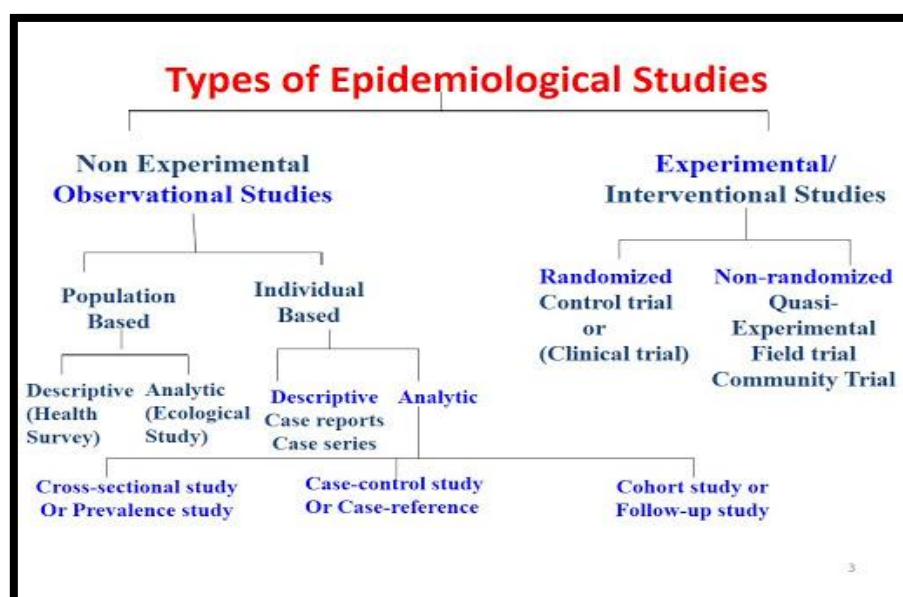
Types of Epidemiological Studies

Non Experimental Observational Studies

Experimental/ Interventional Studies

Population Based

Individual Based

Randomized Control trial or (Clinical trial)

Non-randomized Quasi-Experimental Field trial Community Trial

Descriptive (Health Survey)

Analytic (Ecological Study)

Descriptive Case reports Case series

Analytic

Cross-sectional study Or Prevalence study

Case-control study Or Case-reference

Cohort study or Follow-up study

3